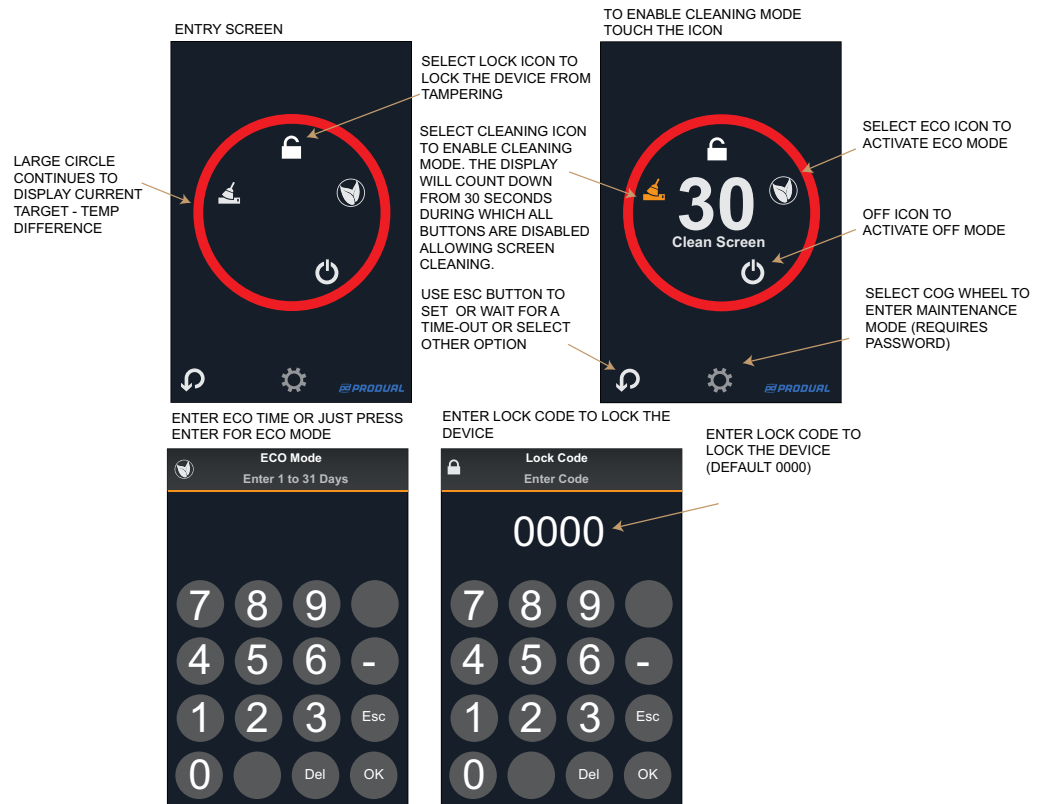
ENTRY SCREEN

LARGE CIRCLE CONTINUES TO DISPLAY CURRENT TARGET - TEMP DIFFERENCE

SELECT LOCK ICON TO LOCK THE DEVICE FROM TAMPERING

SELECT CLEANING ICON TO ENABLE CLEANING MODE. THE DISPLAY WILL COUNT DOWN FROM 30 SECONDS DURING WHICH ALL BUTTONS ARE DISABLED ALLOWING SCREEN CLEANING.

USE ESC BUTTON TO SET OR WAIT FOR A TIME-OUT OR SELECT OTHER OPTION

PRODUAL

TO ENABLE CLEANING MODE TOUCH THE ICON

30
Clean Screen

SELECT ECO ICON TO ACTIVATE ECO MODE

OFF ICON TO ACTIVATE OFF MODE

SELECT COG WHEEL TO ENTER MAINTENANCE MODE (REQUIRES PASSWORD)

PRODUAL

ENTER ECO TIME OR JUST PRESS ENTER FOR ECO MODE

ECO Mode
Enter 1 to 31 Days

7 8 9
4 5 6 -
1 2 3 Esc
0 Del OK

ENTER LOCK CODE TO LOCK THE DEVICE

Lock Code
Enter Code

0000

ENTER LOCK CODE TO LOCK THE DEVICE (DEFAULT 0000)

7 8 9
4 5 6 -
1 2 3 Esc
0 Del OK